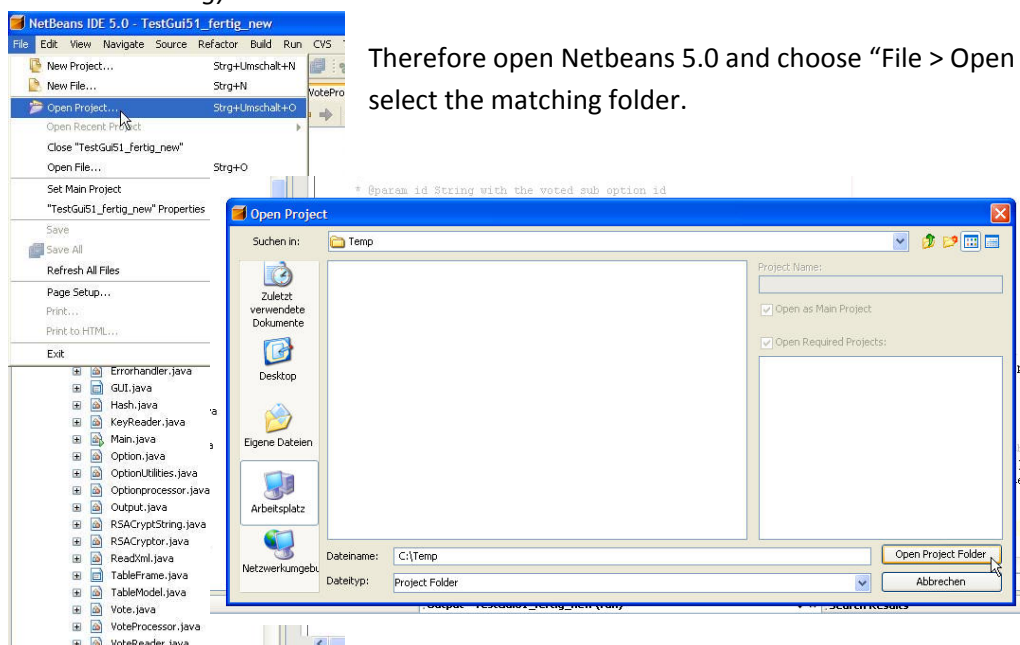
NetBeans IDE 5.0 - TestGui51_fertig_new

File Edit View Navigate Source Refactor Build Run CVS

New Project... Strg+Umschalt+N
New File... Strg+N
Open Project... Strg+Umschalt+O
Open Recent Project
Close "TestGui51_fertig_new"
Open File... Strg+O
Set Main Project
"TestGui51_fertig_new" Properties
Save
Save All
Refresh All Files
Page Setup...
Print...
Print to HTML...
Exit

Errorhandler.java
GUI.java
Hash.java
KeyReader.java
Main.java
Option.java
OptionUtilities.java
Optionprocessor.java
Output.java
RSACryptString.java
RSACryptor.java
ReadXml.java
TableFrame.java
TableModel.java
Vote.java
VoteProcessor.java
VoteReader.java

Therefore open Netbeans 5.0 and choose “File > Open select the matching folder.

* @param id String with the voted sub option id

Open Project

Suchen in: Temp

Zuletzt verwendete Dokumente
Desktop
Eigene Dateien
Arbeitsplatz
Netzwerkumgebu

Project Name:
Open as Main Project
Open Required Projects:

Dateiname: C:\Temp
Dateityp: Project Folder

Open Project Folder
Abbrechen

Search Results